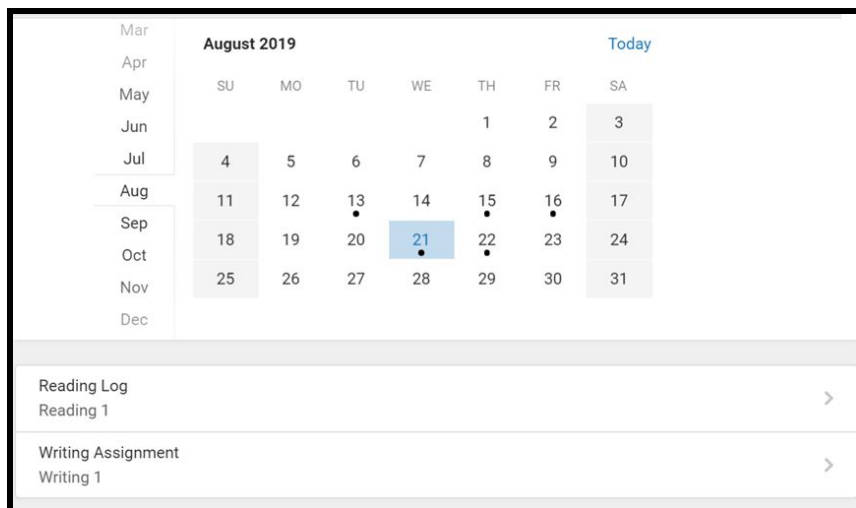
Mar
Apr
May
Jun
Jul
Aug
Sep
Oct
Nov
Dec

August 2019

Today

| SU | MO | TU | WE | TH | FR | SA |
|---|---|---|---|---|---|---|
| | | | | 1 | 2 | 3 |
| 4 | 5 | 6 | 7 | 8 | 9 | 10 |
| 11 | 12 | 13 | 14 | 15 | 16 | 17 |
| 18 | 19 | 20 | 21 | 22 | 23 | 24 |
| 25 | 26 | 27 | 28 | 29 | 30 | 31 |

Reading Log
Reading 1

Writing Assignment
Writing 1